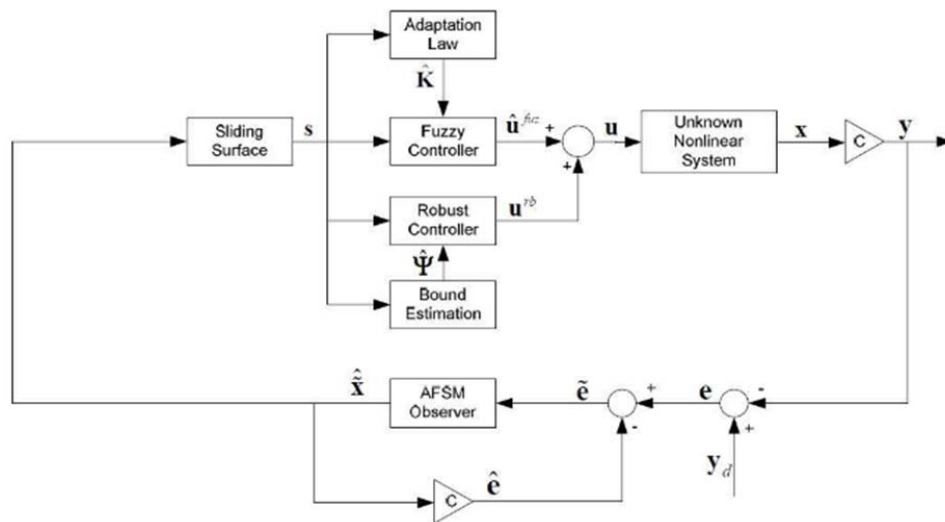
Adaptation Law

$\hat{\mathbf{K}}$

Sliding Surface

$\mathbf{s}$

Fuzzy Controller

$\hat{\mathbf{u}}^{fuz}$

+

+

$\mathbf{u}$

Unknown Nonlinear System

$\mathbf{x}$

C

$\mathbf{y}$

Robust Controller

$\mathbf{u}^{rb}$

$\hat{\mathbf{\Psi}}$

Bound Estimation

$\hat{\tilde{\mathbf{x}}}$

AFSM Observer

$\tilde{\mathbf{e}}$

+

-

$\mathbf{e}$

-

+

$\mathbf{y}_d$

C

$\hat{\mathbf{e}}$